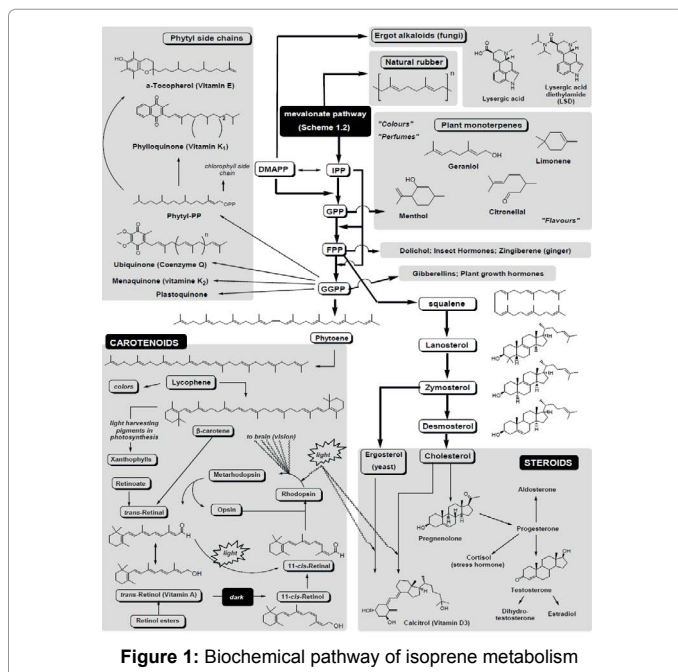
Phytyl side chains

α-Tocopherol (Vitamin E)

Phylloquinone (Vitamin K$_1$)

chlorophyll side chain

Phytyl-PP

OPP

Ubiquinone (Coenzyme Q)

Menaquinone (vitamine K$_2$)

Plastoquinone

Ergot alkaloids (fungi)

Lysergic acid

Lysergic acid diethylamide (LSD)

Natural rubber

mevalonate pathway (Scheme 1.2)

DMAPP

IPP

GPP

FPP

GGPP

Plant monoterpenes

"Colours"

"Perfumes"

Geraniol

Limonene

Menthol

Citronellal

"Flavours"

Dolichol; Insect Hormones; Zingiberene (ginger)

Gibberellins; Plant growth hormones

squalene

Lanosterol

Zymosterol

Desmosterol

Cholesterol

Ergosterol (yeast)

Phytoene

CAROTENOIDS

colors

Lycophene

light harvesting pigments in photosynthesis

Xanthophylls

β-carotene

to brain (vision)

light

Metarhodopsin

Retinoate

Rhodopsin

trans-Retinal

Opsin

light

11-cis-Retinal

trans-Retinol (Vitamin A)

dark

11-cis-Retinol

Retinol esters

STEROIDS

Aldosterone

Pregnenolone

Progesterone

Cortisol (stress hormone)

Testosterone

Dihydro-testosterone

Estradiol

Calcitrol (Vitamin D3)

Figure 1: Biochemical pathway of isoprene metabolism